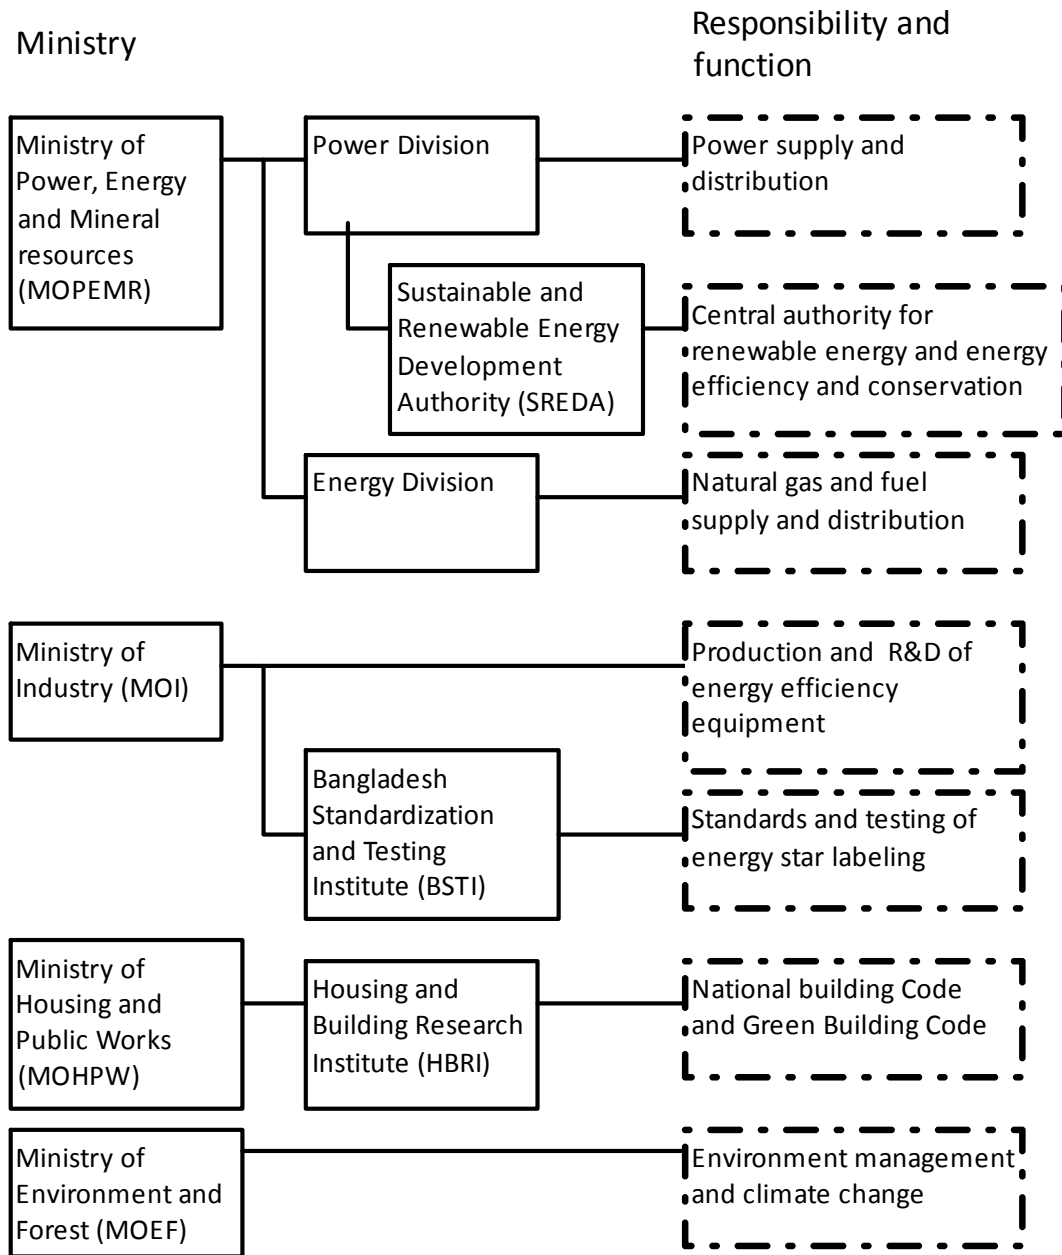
Ministry

Responsibility and function

Ministry of Power, Energy and Mineral resources (MOPEMR)

Power Division

Power supply and distribution

Sustainable and Renewable Energy Development Authority (SREDA)

Central authority for renewable energy and energy efficiency and conservation

Energy Division

Natural gas and fuel supply and distribution

Ministry of Industry (MOI)

Production and R&D of energy efficiency equipment

Bangladesh Standardization and Testing Institute (BSTI)

Standards and testing of energy star labeling

Ministry of Housing and Public Works (MOHPW)

Housing and Building Research Institute (HBRI)

National building Code and Green Building Code

Ministry of Environment and Forest (MOEF)

Environment management and climate change